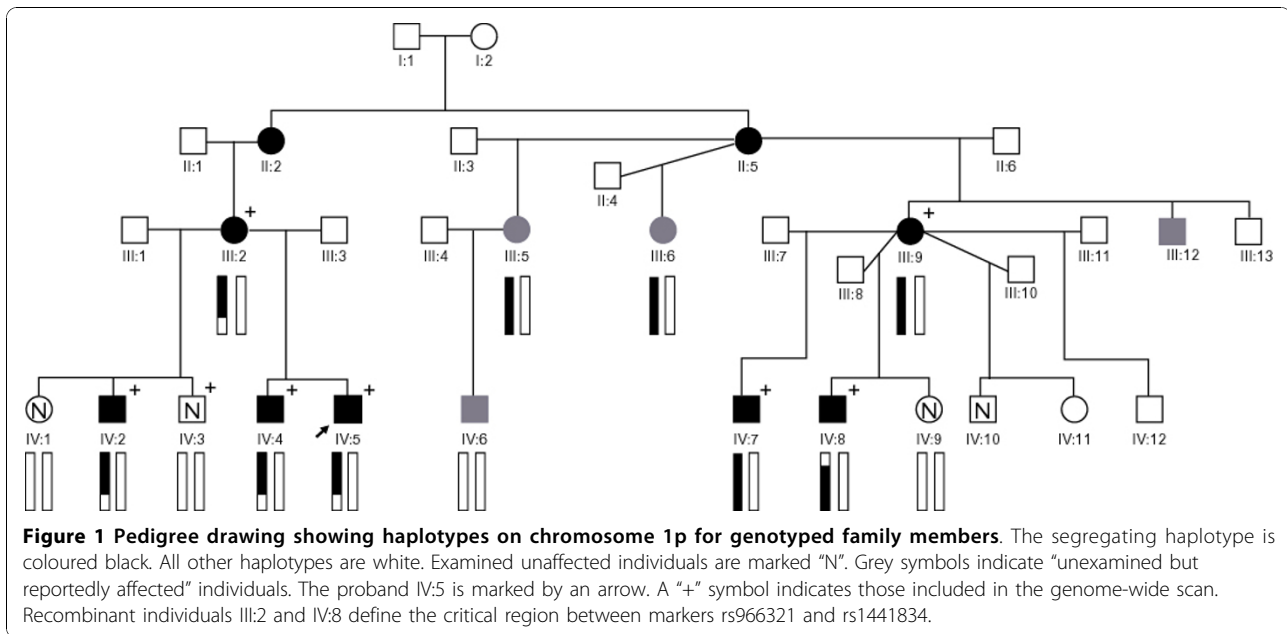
I:1 I:2

II:1 II:2 II:3 II:4 II:5 II:6

III:1 + III:2 III:3 III:4 III:5 III:6 III:7 + III:8 III:9 III:10 III:11 III:12 III:13

N IV:1 + IV:2 N + IV:3 + IV:4 + IV:5 IV:6 + IV:7 + IV:8 N IV:9 N IV:10 IV:11 IV:12

**Figure 1 Pedigree drawing showing haplotypes on chromosome 1p for genotyped family members**. The segregating haplotype is coloured black. All other haplotypes are white. Examined unaffected individuals are marked "N". Grey symbols indicate "unexamined but reportedly affected" individuals. The proband IV:5 is marked by an arrow. A "+" symbol indicates those included in the genome-wide scan. Recombinant individuals III:2 and IV:8 define the critical region between markers rs966321 and rs1441834.